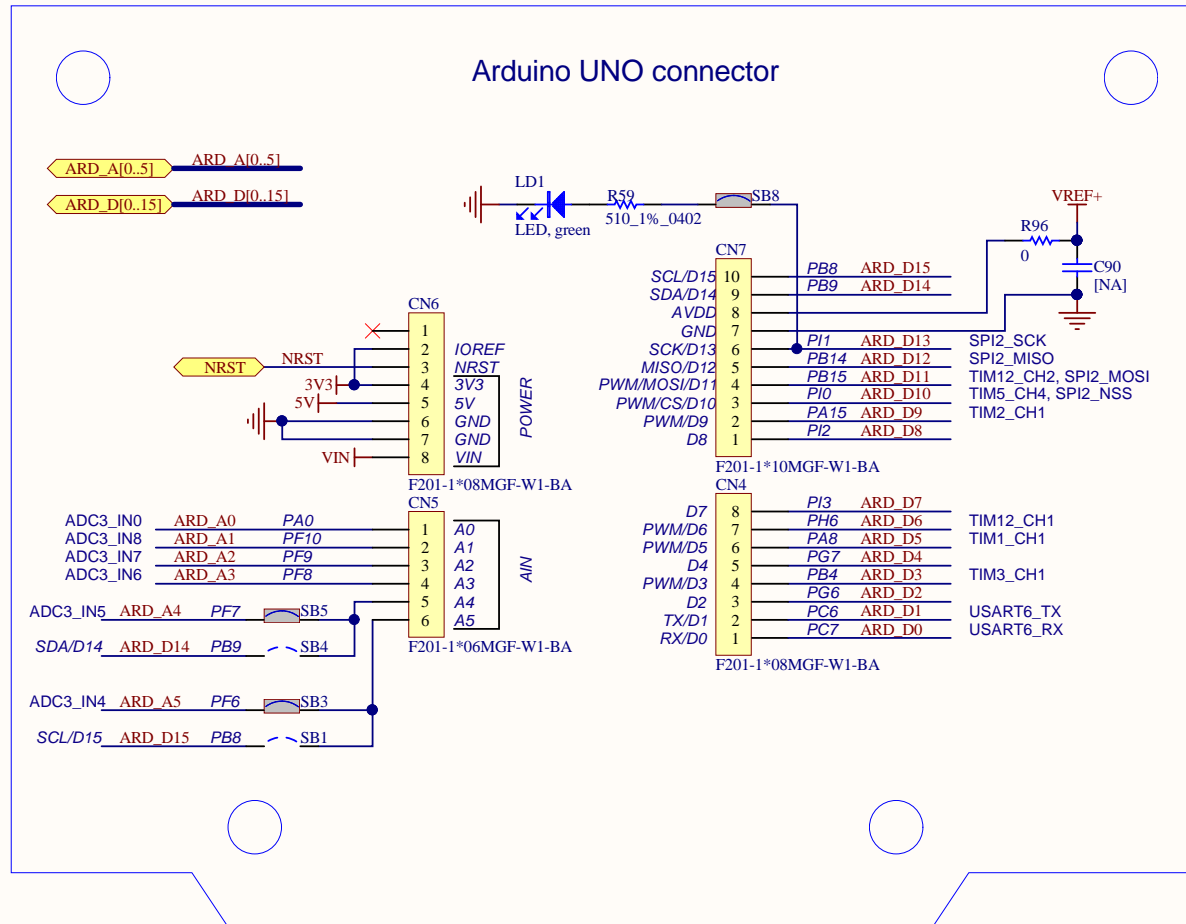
Arduino UNO connector

ARD_A[0..5] ARD_A[0..5]
ARD_D[0..15] ARD_D[0..15]

LD1
LED, green
R59
510_1%_0402
SB8

VREF+
R96
0
C90
[NA]

CN7
SCL/D15 10 PB8 ARD_D15
SDA/D14 9 PB9 ARD_D14
AVDD 8
GND 7
SCK/D13 6 PI1 ARD_D13 SPI2_SCK
MISO/D12 5 PB14 ARD_D12 SPI2_MISO
PWM/MOSI/D11 4 PB15 ARD_D11 TIM12_CH2, SPI2_MOSI
PWM/CS/D10 3 PI0 ARD_D10 TIM5_CH4, SPI2_NSS
PWM/D9 2 PA15 ARD_D9 TIM2_CH1
D8 1 PI2 ARD_D8
F201-1*10MGF-W1-BA

CN6
1
NRST 2 IOREF
NRST 3 NRST
3V3 4 3V3
5V 5 5V
6 GND
7 GND
VIN 8 VIN
POWER
F201-1*08MGF-W1-BA

CN5
ADC3_IN0 ARD_A0 PA0 1 A0
ADC3_IN8 ARD_A1 PF10 2 A1
ADC3_IN7 ARD_A2 PF9 3 A2
ADC3_IN6 ARD_A3 PF8 4 A3
ADC3_IN5 ARD_A4 PF7 SB5 5 A4
SDA/D14 ARD_D14 PB9 SB4 6 A5
AIN
F201-1*06MGF-W1-BA

ADC3_IN4 ARD_A5 PF6 SB3
SCL/D15 ARD_D15 PB8 SB1

CN4
D7 8 PI3 ARD_D7
PWM/D6 7 PH6 ARD_D6 TIM12_CH1
PWM/D5 6 PA8 ARD_D5 TIM1_CH1
D4 5 PG7 ARD_D4
PWM/D3 4 PB4 ARD_D3 TIM3_CH1
D2 3 PG6 ARD_D2
TX/D1 2 PC6 ARD_D1 USART6_TX
RX/D0 1 PC7 ARD_D0 USART6_RX
F201-1*08MGF-W1-BA